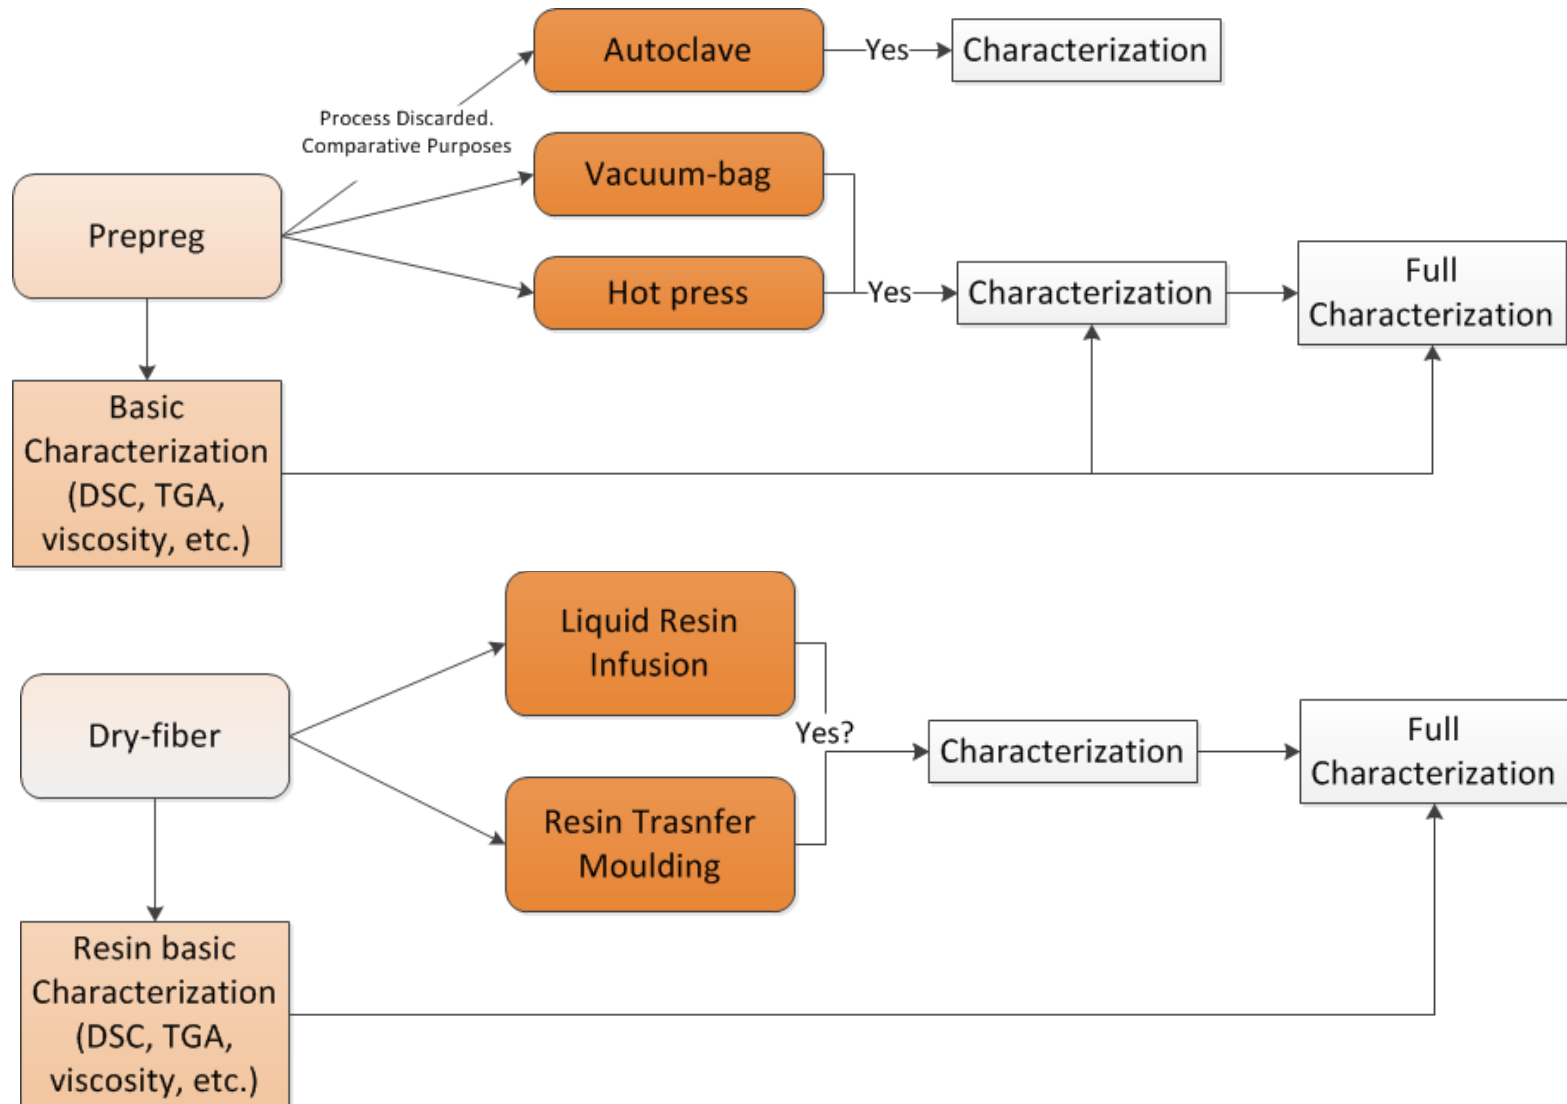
Autoclave

Yes

Characterization

Process Discarded. Comparative Purposes

Prepreg

Vacuum-bag

Hot press

Yes

Characterization

Full Characterization

Basic Characterization (DSC, TGA, viscosity, etc.)

Liquid Resin Infusion

Dry-fiber

Yes?

Characterization

Full Characterization

Resin Trasnfer Moulding

Resin basic Characterization (DSC, TGA, viscosity, etc.)